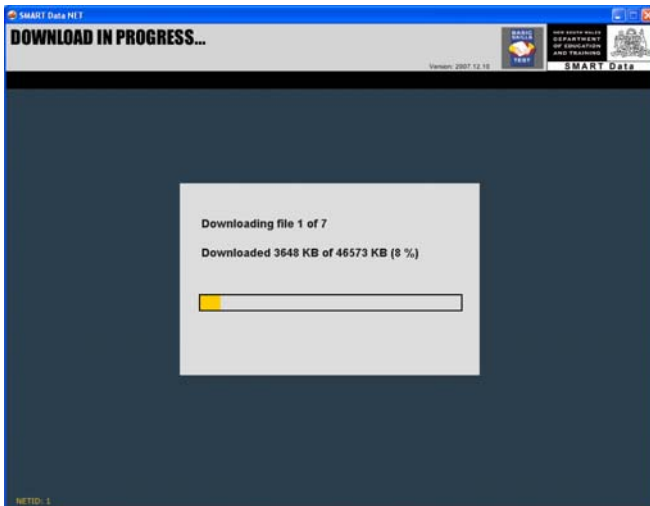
SMART Data NET

DOWNLOAD IN PROGRESS...

Version: 2007.12.10

BASIC SKILLS TEST

NEW SOUTH WALES DEPARTMENT OF EDUCATION AND TRAINING

SMART Data

Downloading file 1 of 7

Downloaded 3648 KB of 46573 KB (8 %)

NETID: 1